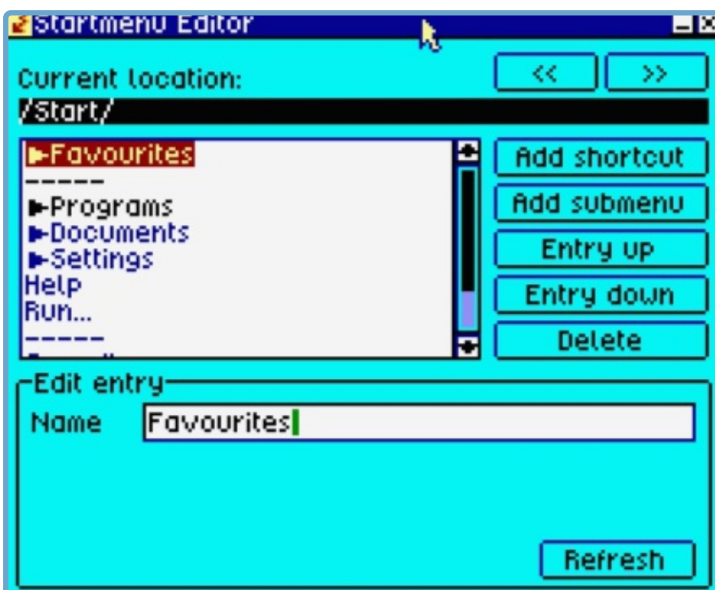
Startmenu Editor

Current location:

<<

>>

/Start/

►Favourites

-----

►Programs

►Documents

►Settings

Help

Run...

-----

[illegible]

Add shortcut

Add submenu

Entry up

Entry down

Delete

Edit entry

Name

Favourites

Refresh